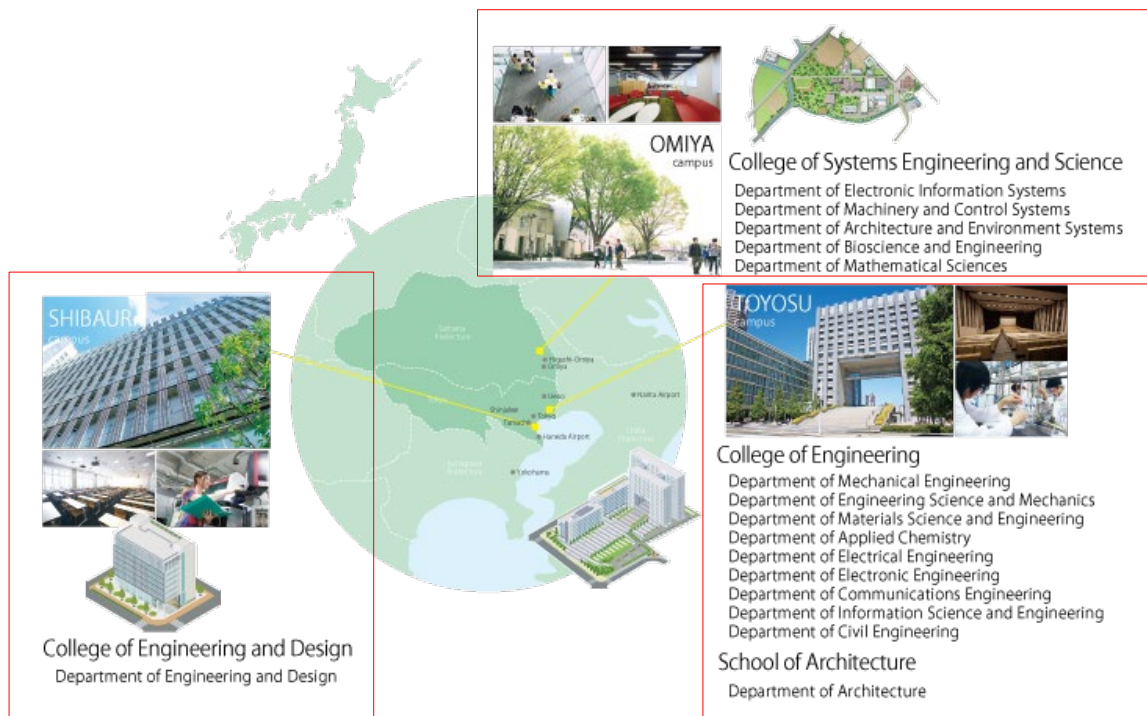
OMIYA
campus

College of Systems Engineering and Science
Department of Electronic Information Systems
Department of Machinery and Control Systems
Department of Architecture and Environment Systems
Department of Bioscience and Engineering
Department of Mathematical Sciences

SHIBAURA
campus

Saitama Prefecture
Higashi-Omiya
Omiya
Ueno
Shinjuku
Toyosu
Tamachi
Haneda Airport
Narita Airport
Chiba Prefecture
Kanagawa Prefecture
Yokohama

TOYOSU
campus

College of Engineering
Department of Mechanical Engineering
Department of Engineering Science and Mechanics
Department of Materials Science and Engineering
Department of Applied Chemistry
Department of Electrical Engineering
Department of Electronic Engineering
Department of Communications Engineering
Department of Information Science and Engineering
Department of Civil Engineering

School of Architecture
Department of Architecture

College of Engineering and Design
Department of Engineering and Design